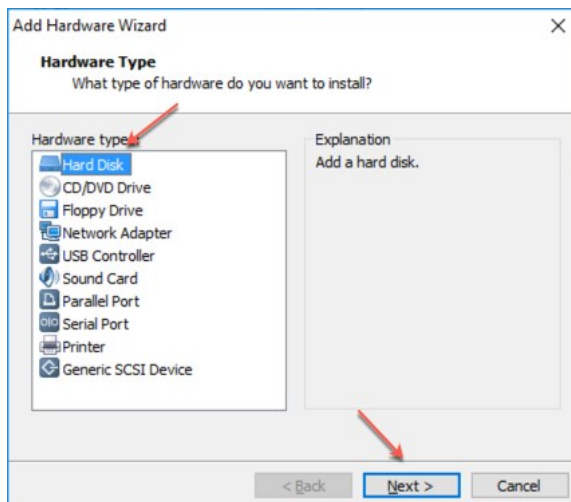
Add Hardware Wizard

×

Hardware Type
What type of hardware do you want to install?

Hardware types:

Hard Disk
CD/DVD Drive
Floppy Drive
Network Adapter
USB Controller
Sound Card
Parallel Port
Serial Port
Printer
Generic SCSI Device

Explanation
Add a hard disk.

< Back
Next >
Cancel